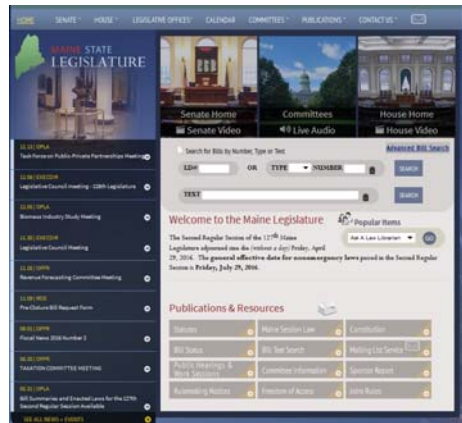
HOME SENATE HOUSE LEGISLATIVE OFFICES CALENDAR COMMITTEES PUBLICATIONS CONTACT US

MAINE STATE LEGISLATURE

Senate Home
Senate Video

Committees
Live Audio

House Home
House Video

Search for Bills by Number, Type or Text

Advanced Bill Search

LD# OR TYPE NUMBER SEARCH

TEXT SEARCH

12.13 | OPLA
Task Force on Public-Private Partnerships Meeting

12.06 | EXEC DIR
Legislative Council meeting - 128th Legislature

12.05 | OPLA
Biomass Industry Study Meeting

11.30 | EXEC DIR
Legislative Council Meeting

11.18 | OFPR
Revenue Forecasting Committee Meeting

11.09 | ROS
Pre-Cloture Bill Request Form

08.01 | OFPR
Fiscal News 2016 Number 2

06.30 | OFPR
TAXATION COMMITTEE MEETING

05.31 | OPLA
Bill Summaries and Enacted Laws for the 127th Second Regular Session Available

SEE ALL NEWS + EVENTS

Welcome to the Maine Legislature

Popular Items

Ask A Law Librarian GO

The Second Regular Session of the 127th Maine Legislature adjourned sine die (without a day) Friday, April 29, 2016. The general effective date for nonemergency laws passed in the Second Regular Session is Friday, July 29, 2016.

Publications & Resources

Statutes
Maine Session Law
Constitution
Bill Status
Bill Text Search
Mailing List Service
Public Hearings & Work Sessions
Committee Information
Sponsor Report
Rulemaking Notices
Freedom of Access
Joint Rules